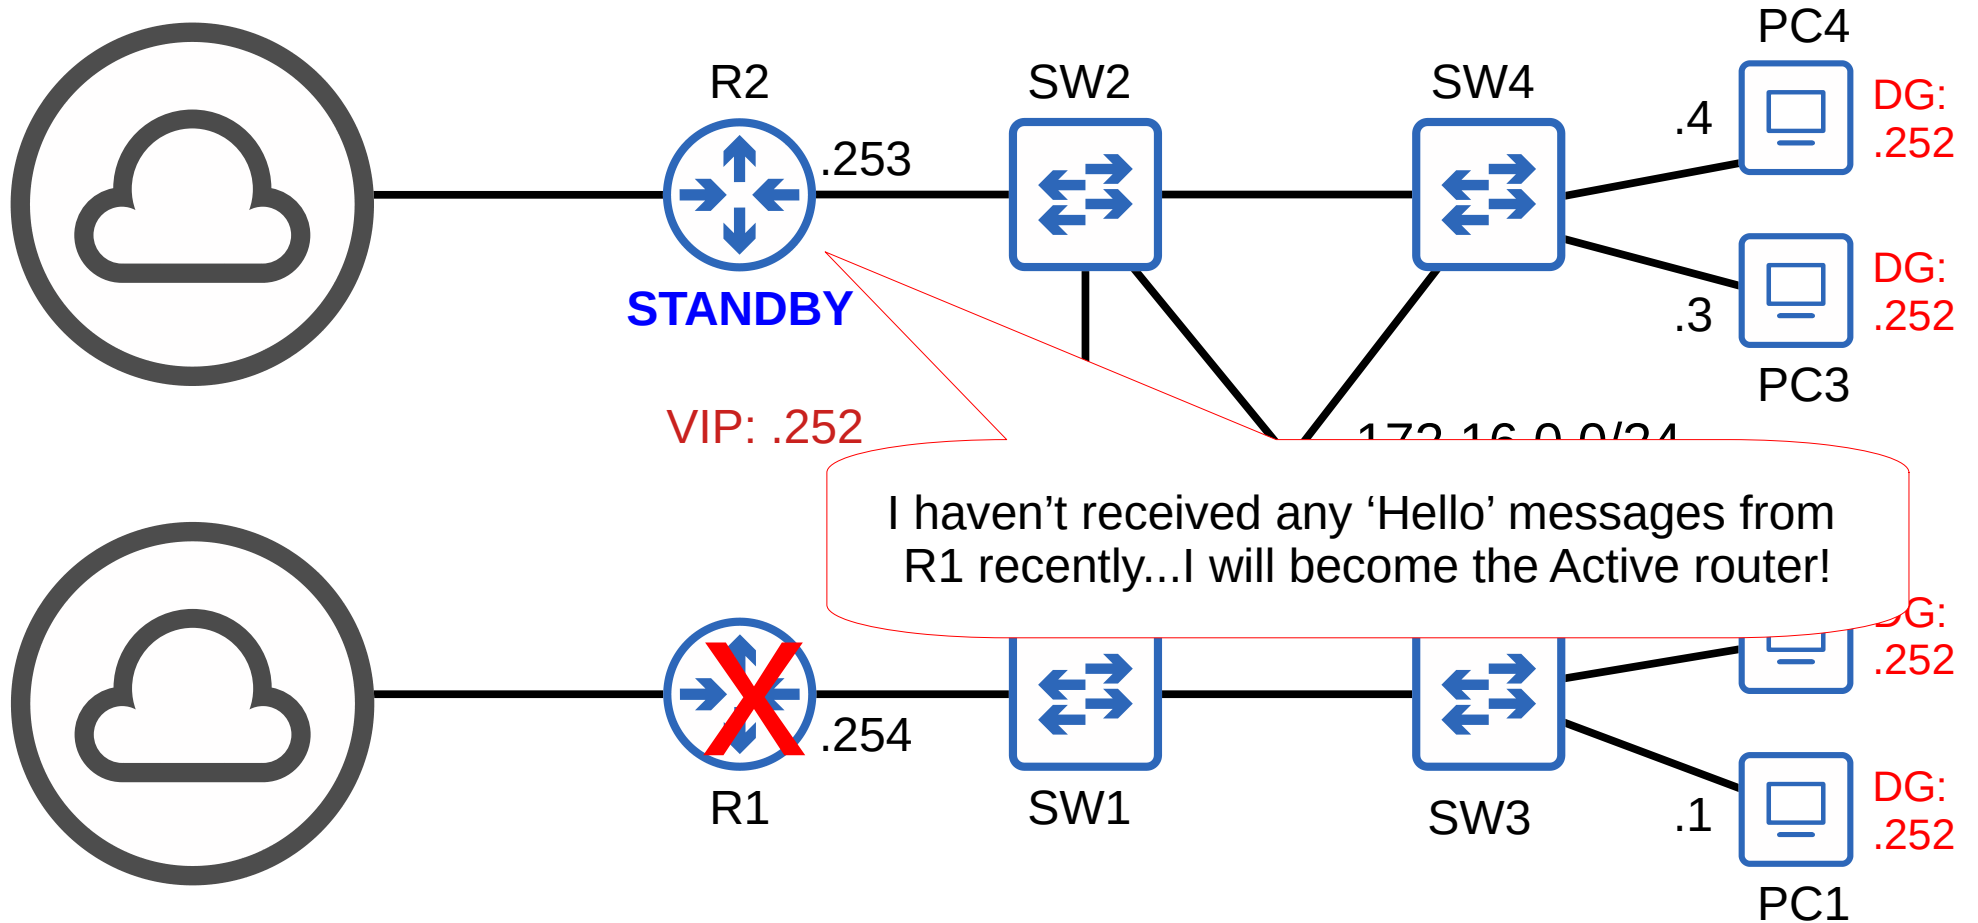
R2

SW2

SW4

PC4

.4

DG: .252

.253

STANDBY

DG: .252

.3

PC3

VIP: .252

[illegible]

I haven’t received any ‘Hello’ messages from R1 recently...I will become the Active router!

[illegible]G: .252

.254

R1

SW1

SW3

.1

DG: .252

PC1